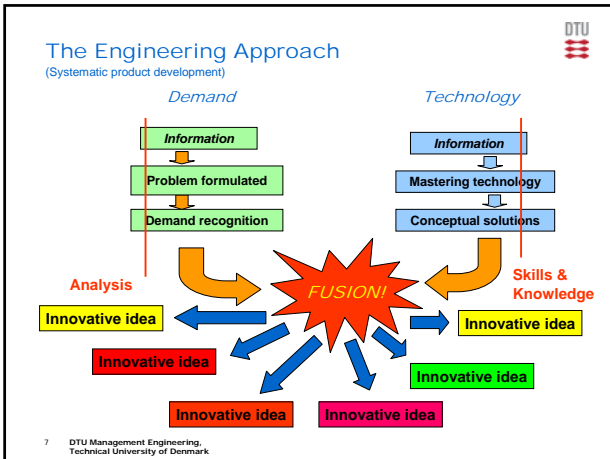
DTU

The Engineering Approach
(Systematic product development)

Demand

Technology

Information

Problem formulated

Demand recognition

Information

Mastering technology

Conceptual solutions

Analysis

FUSION!

Skills & Knowledge

Innovative idea

Innovative idea

Innovative idea

Innovative idea

Innovative idea

Innovative idea

7 DTU Management Engineering, Technical University of Denmark